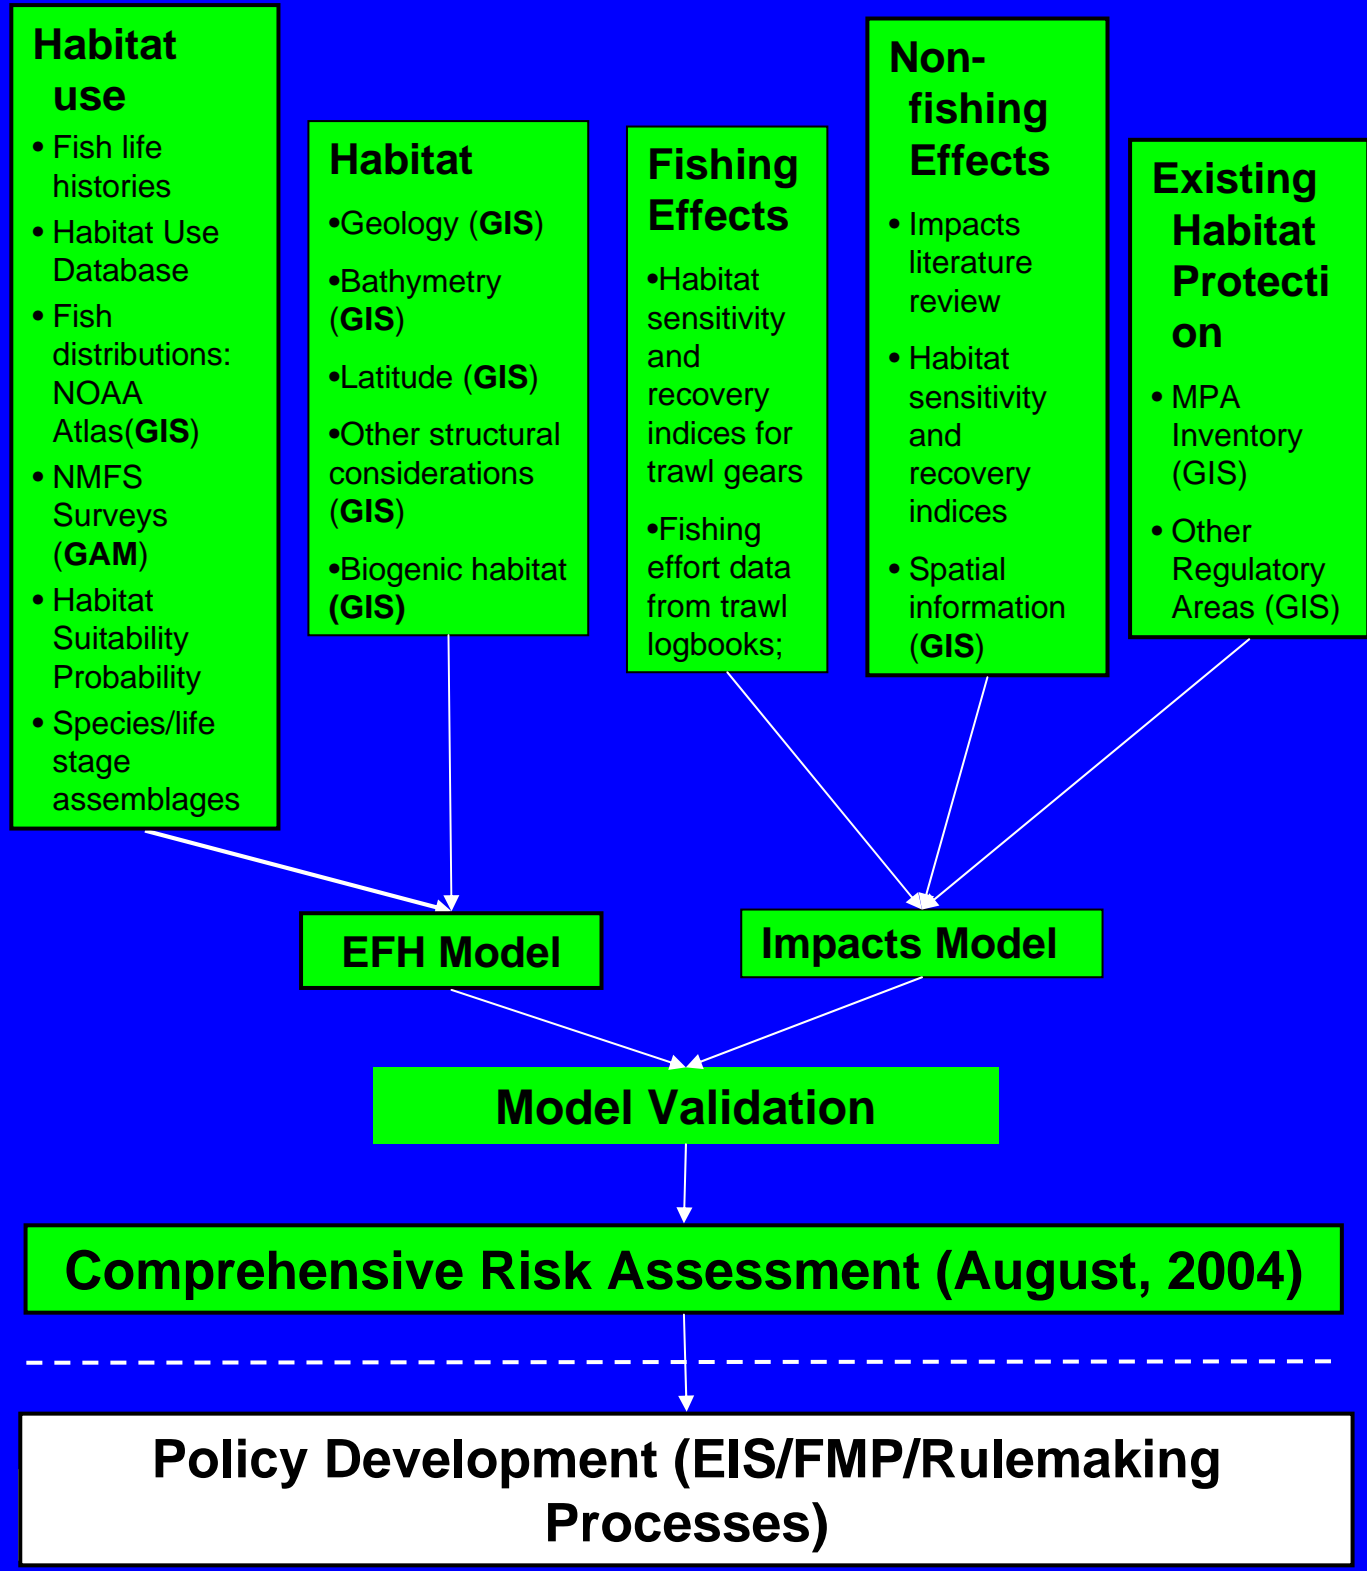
Habitat use
• Fish life histories
• Habitat Use Database
• Fish distributions: NOAA Atlas(GIS)
• NMFS Surveys (GAM)
• Habitat Suitability Probability
• Species/life stage assemblages

Habitat
•Geology (GIS)
•Bathymetry (GIS)
•Latitude (GIS)
•Other structural considerations (GIS)
•Biogenic habitat (GIS)

Fishing Effects
•Habitat sensitivity and recovery indices for trawl gears
•Fishing effort data from trawl logbooks;

Non-fishing Effects
• Impacts literature review
• Habitat sensitivity and recovery indices
• Spatial information (GIS)

Existing Habitat Protecti on
• MPA Inventory (GIS)
• Other Regulatory Areas (GIS)

EFH Model

Impacts Model

Model Validation

Comprehensive Risk Assessment (August, 2004)

Policy Development (EIS/FMP/Rulemaking Processes)